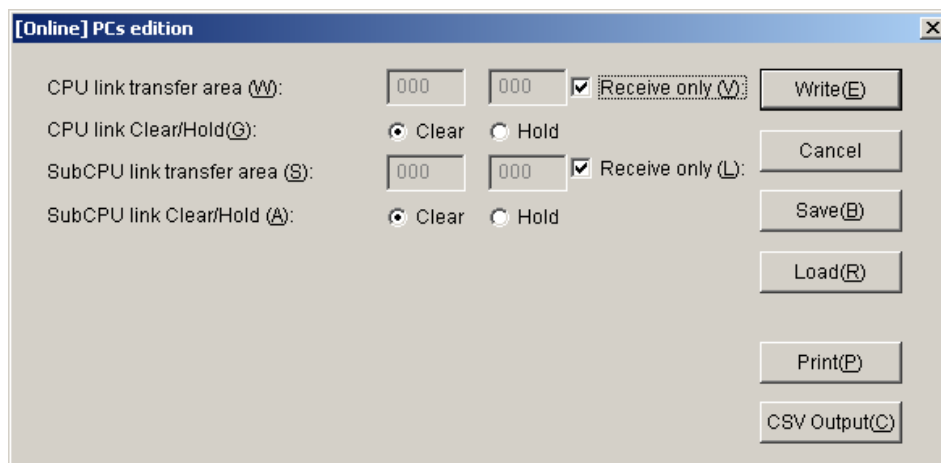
[Online] PCs edition

CPU link transfer area (W): 000 000 Receive only (V):

CPU link Clear/Hold(G): Clear Hold

SubCPU link transfer area (S): 000 000 Receive only (L):

SubCPU link Clear/Hold (A): Clear Hold

Write(E)

Cancel

Save(B)

Load(R)

Print(P)

CSV Output(C)